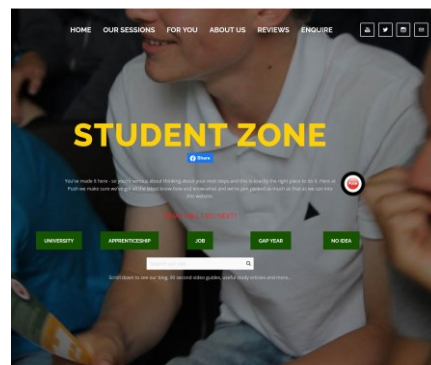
HOME OUR SESSIONS FOR YOU ABOUT US REVIEWS ENQUIRE

STUDENT ZONE

Share

You've made it here - so you're serious about thinking about your next steps and this is exactly the right place to do it. Here at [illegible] we make sure we've got all the latest know-how and knowledge and we've got packed as much as that as we can into this website.

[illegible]

UNIVERSITY APPRENTICESHIP JOB GAP YEAR NO IDEA

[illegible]

Scroll down to see our blog, 90 second video guides, useful study articles and more...